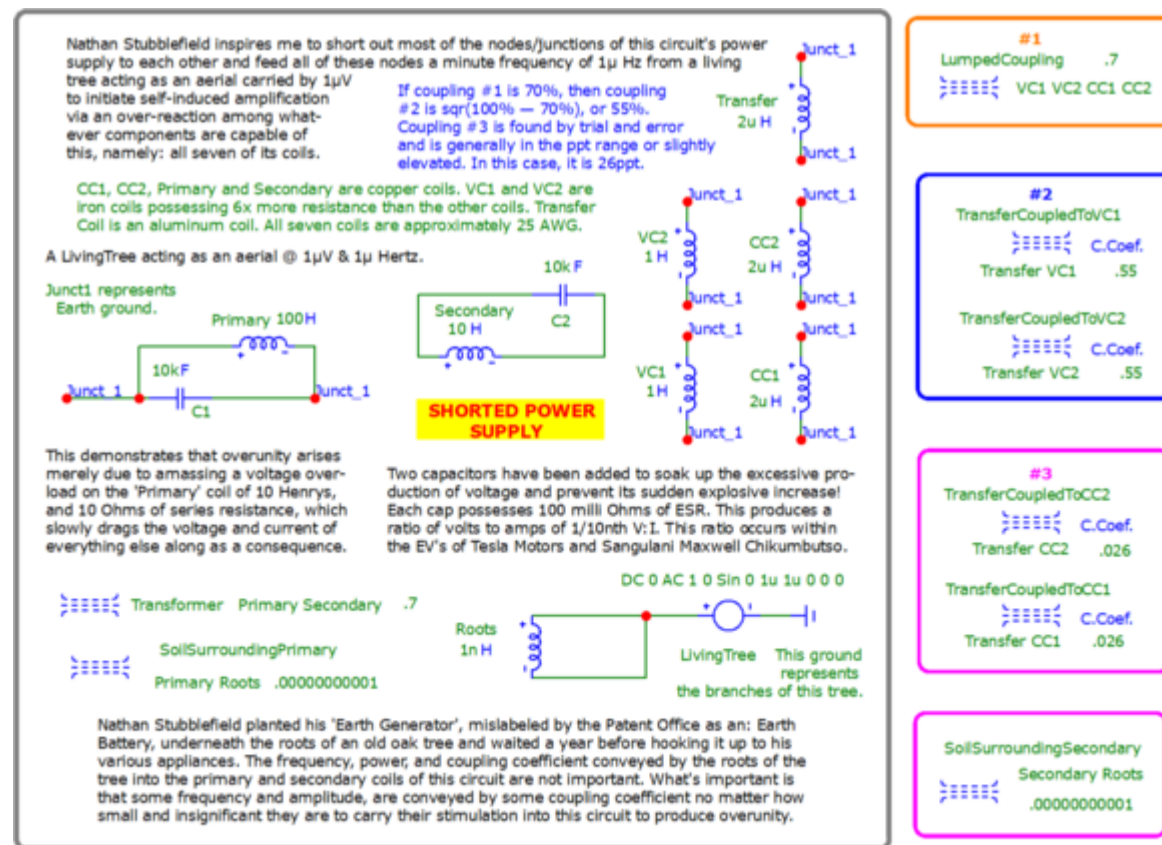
Nathan Stubblefield inspires me to short out most of the nodes/junctions of this circuit's power supply to each other and feed all of these nodes a minute frequency of 1μ Hz from a living tree acting as an aerial carried by 1μV to initiate self-induced amplification via an over-reaction among whatever components are capable of this, namely: all seven of its coils.

If coupling #1 is 70%, then coupling #2 is sqr(100% — 70%), or 55%. Coupling #3 is found by trial and error and is generally in the ppt range or slightly elevated. In this case, it is 26ppt.

Junct_1
Transfer
2u H
Junct_1

CC1, CC2, Primary and Secondary are copper coils. VC1 and VC2 are iron coils possessing 6x more resistance than the other coils. Transfer Coil is an aluminum coil. All seven coils are approximately 25 AWG.

A LivingTree acting as an aerial @ 1μV & 1μ Hertz.

Junct1 represents Earth ground.

Primary 100H
10kF
Junct_1
C1
Junct_1

10k F
Secondary
10 H
C2

SHORTED POWER SUPPLY

Junct_1
VC2
1 H
Junct_1
Junct_1
CC2
2u H
Junct_1
Junct_1
VC1
1H
Junct_1
Junct_1
CC1
2u H
Junct_1

This demonstrates that overunity arises merely due to amassing a voltage overload on the 'Primary' coil of 10 Henrys, and 10 Ohms of series resistance, which slowly drags the voltage and current of everything else along as a consequence.

Two capacitors have been added to soak up the excessive production of voltage and prevent its sudden explosive increase! Each cap possesses 100 milli Ohms of ESR. This produces a ratio of volts to amps of 1/10nth V:I. This ratio occurs within the EV's of Tesla Motors and Sangulani Maxwell Chikumbutso.

Transformer Primary Secondary .7

SoilSurroundingPrimary
Primary Roots .00000000001

DC 0 AC 1 0 Sin 0 1u 1u 0 0 0
Roots
1n H
LivingTree
This ground represents the branches of this tree.

Nathan Stubblefield planted his 'Earth Generator', mislabeled by the Patent Office as an: Earth Battery, underneath the roots of an old oak tree and waited a year before hooking it up to his various appliances. The frequency, power, and coupling coefficient conveyed by the roots of the tree into the primary and secondary coils of this circuit are not important. What's important is that some frequency and amplitude, are conveyed by some coupling coefficient no matter how small and insignificant they are to carry their stimulation into this circuit to produce overunity.

#1
LumpedCoupling .7
VC1 VC2 CC1 CC2

#2
TransferCoupledToVC1
C.Coef.
Transfer VC1 .55
TransferCoupledToVC2
C.Coef.
Transfer VC2 .55

#3
TransferCoupledToCC2
C.Coef.
Transfer CC2 .026
TransferCoupledToCC1
C.Coef.
Transfer CC1 .026

SoilSurroundingSecondary
Secondary Roots
.00000000001